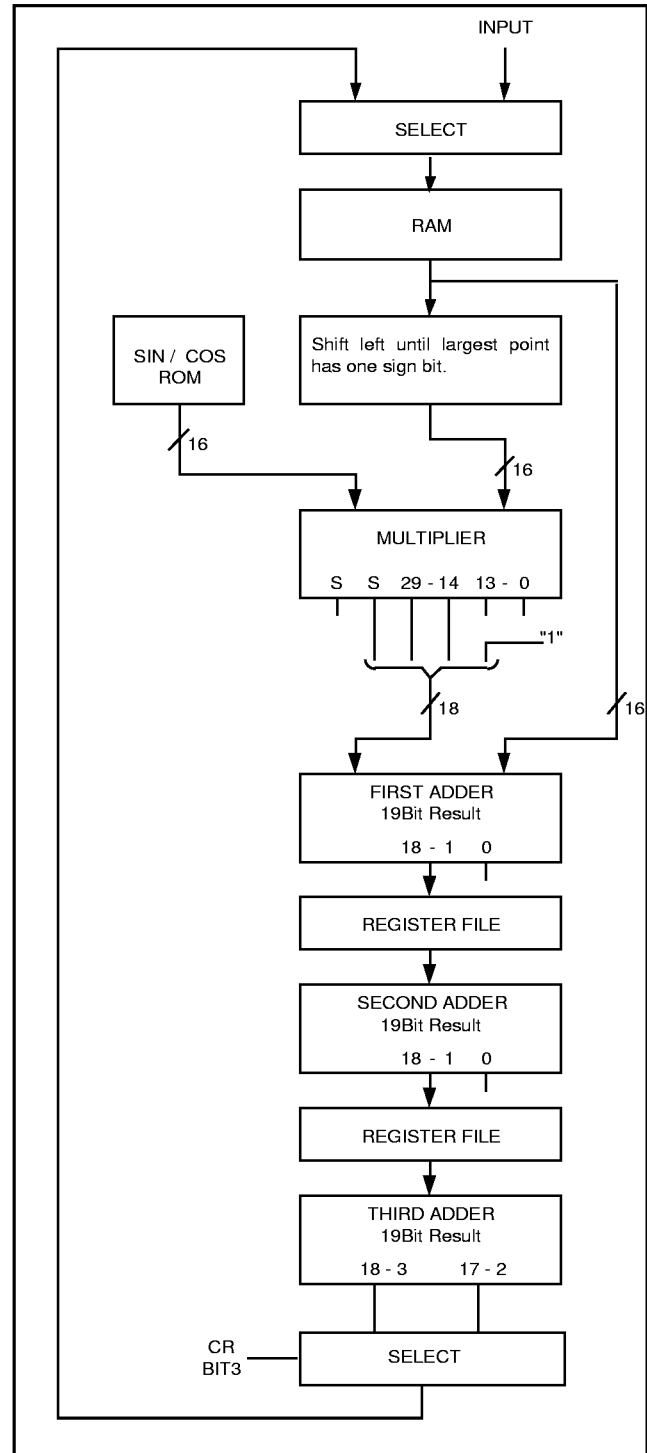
INPUT

SELECT

RAM

SIN / COS ROM

Shift left until largest point has one sign bit.

16

16

MULTIPLIER

S S 29 - 14 13 - 0

"1"

18

16

FIRST ADDER
19Bit Result
18 - 1 0

REGISTER FILE

SECOND ADDER
19Bit Result
18 - 1 0

REGISTER FILE

THIRD ADDER
19Bit Result
18 - 3 17 - 2

CR BIT3

SELECT